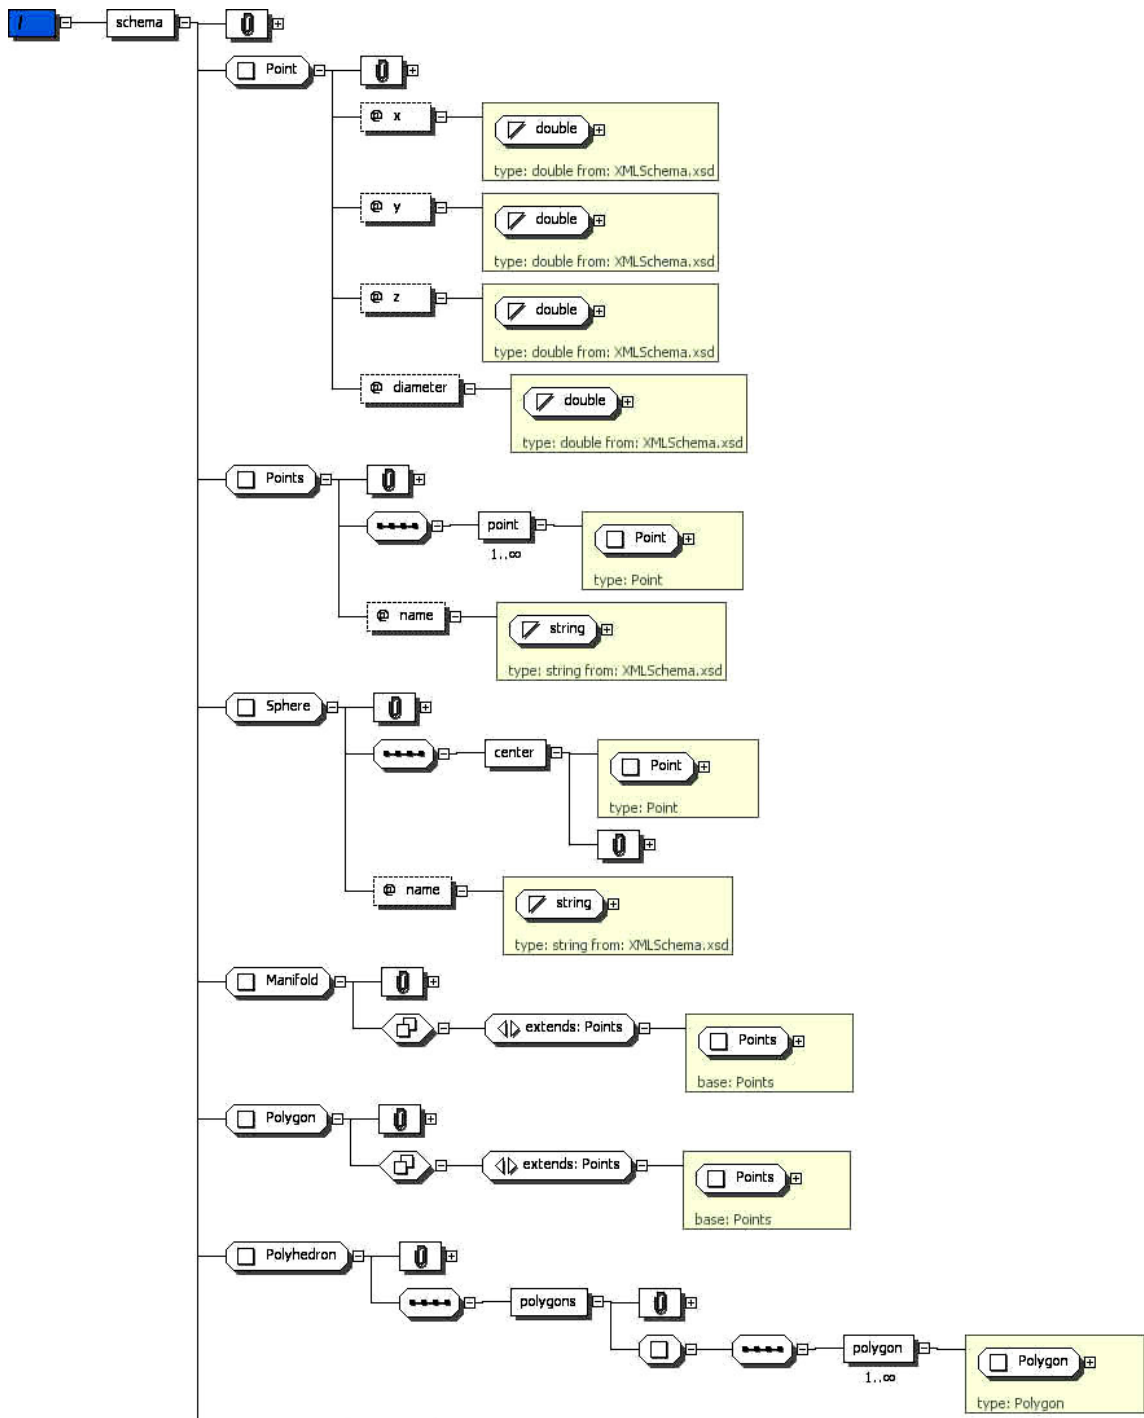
/

schema

Point

@ x

double

type: double from: XMLSchema.xsd

@ y

double

type: double from: XMLSchema.xsd

@ z

double

type: double from: XMLSchema.xsd

@ diameter

double

type: double from: XMLSchema.xsd

Points

point

1..∞

Point

type: Point

@ name

string

type: string from: XMLSchema.xsd

Sphere

center

Point

type: Point

@ name

string

type: string from: XMLSchema.xsd

Manifold

extends: Points

Points

base: Points

Polygon

extends: Points

Points

base: Points

Polyhedron

polygons

polygon

1..∞

Polygon

type: Polygon